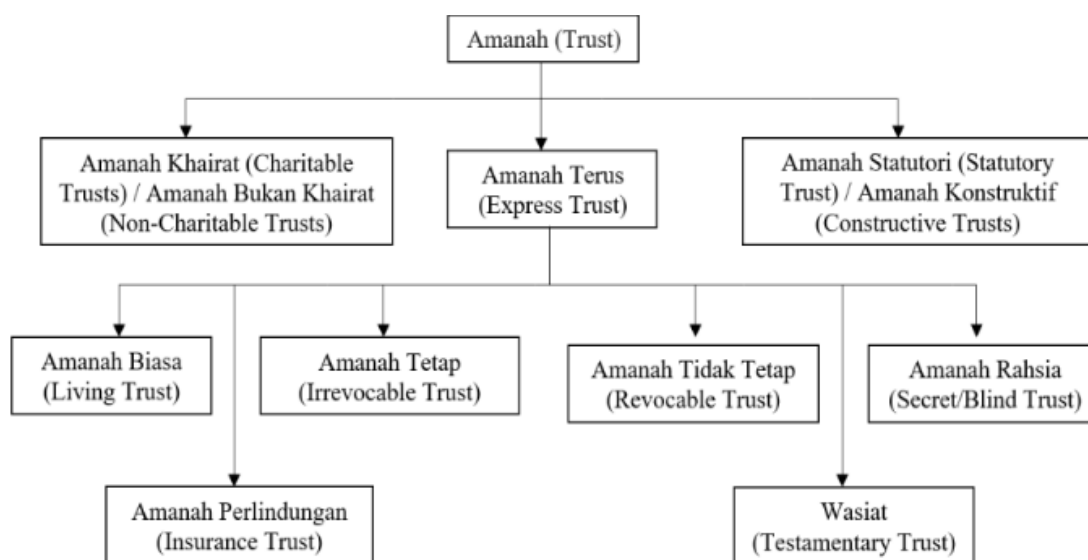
Amanah (Trust)

Amanah Khairat (Charitable Trusts) / Amanah Bukan Khairat (Non-Charitable Trusts)

Amanah Terus (Express Trust)

Amanah Statutori (Statutory Trust) / Amanah Konstruktif (Constructive Trusts)

Amanah Biasa (Living Trust)

Amanah Tetap (Irrevocable Trust)

Amanah Tidak Tetap (Revocable Trust)

Amanah Rahsia (Secret/Blind Trust)

Amanah Perlindungan (Insurance Trust)

Wasiat (Testamentary Trust)